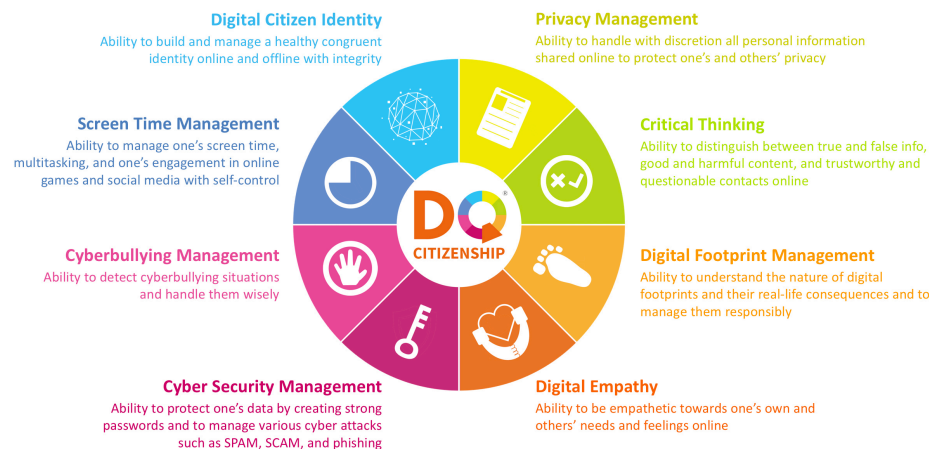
Digital Citizen Identity
Ability to build and manage a healthy congruent identity online and offline with integrity

Privacy Management
Ability to handle with discretion all personal information shared online to protect one's and others' privacy

Screen Time Management
Ability to manage one's screen time, multitasking, and one's engagement in online games and social media with self-control

Critical Thinking
Ability to distinguish between true and false info, good and harmful content, and trustworthy and questionable contacts online

DQ®
CITIZENSHIP

Cyberbullying Management
Ability to detect cyberbullying situations and handle them wisely

Digital Footprint Management
Ability to understand the nature of digital footprints and their real-life consequences and to manage them responsibly

Cyber Security Management
Ability to protect one's data by creating strong passwords and to manage various cyber attacks such as SPAM, SCAM, and phishing

Digital Empathy
Ability to be empathetic towards one's own and others' needs and feelings online